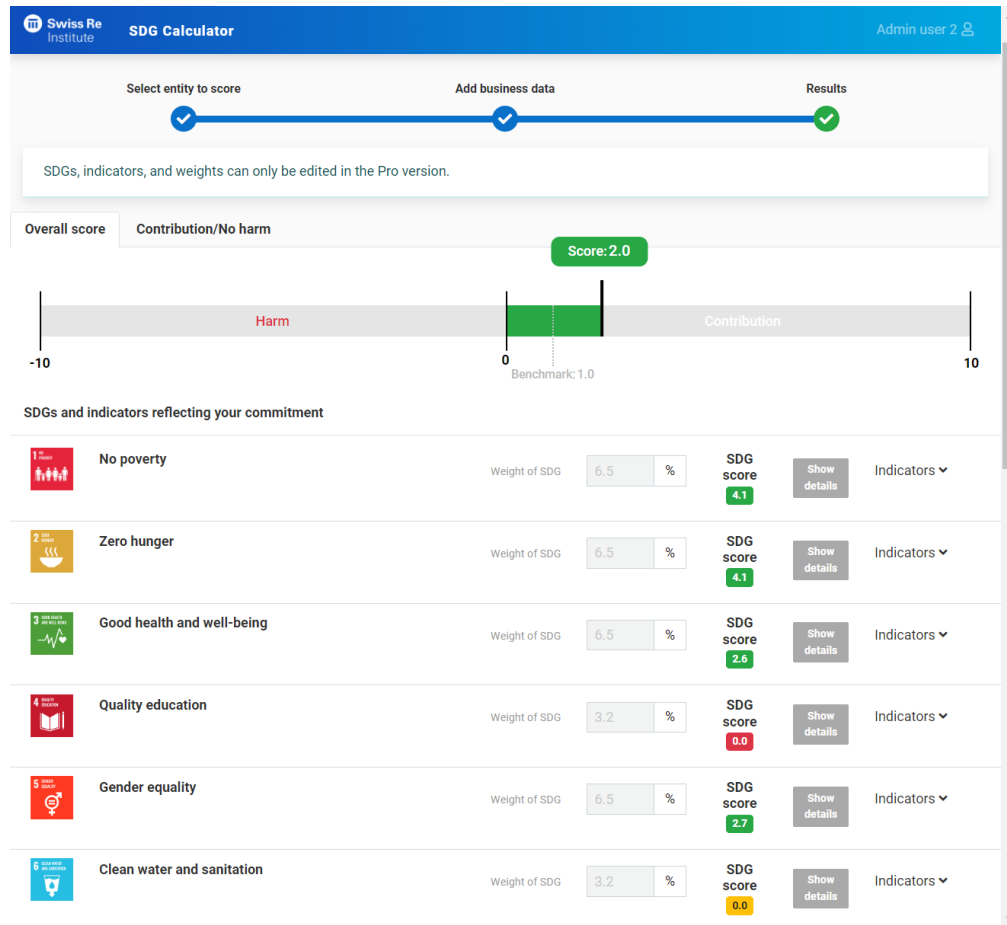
Swiss Re Institute SDG Calculator Admin user 2

Select entity to score
Add business data
Results

SDGs, indicators, and weights can only be edited in the Pro version.

Overall score
Contribution/No harm

Score: 2.0

Harm
Contribution
-10
0
10
Benchmark: 1.0

SDGs and indicators reflecting your commitment

1 NO POVERTY
No poverty
Weight of SDG 6.5 %
SDG score 4.1
Show details
Indicators

2 ZERO HUNGER
Zero hunger
Weight of SDG 6.5 %
SDG score 4.1
Show details
Indicators

3 GOOD HEALTH AND WELL-BEING
Good health and well-being
Weight of SDG 6.5 %
SDG score 2.6
Show details
Indicators

4 QUALITY EDUCATION
Quality education
Weight of SDG 3.2 %
SDG score 0.0
Show details
Indicators

5 GENDER EQUALITY
Gender equality
Weight of SDG 6.5 %
SDG score 2.7
Show details
Indicators

6 CLEAN WATER AND SANITATION
Clean water and sanitation
Weight of SDG 3.2 %
SDG score 0.0
Show details
Indicators